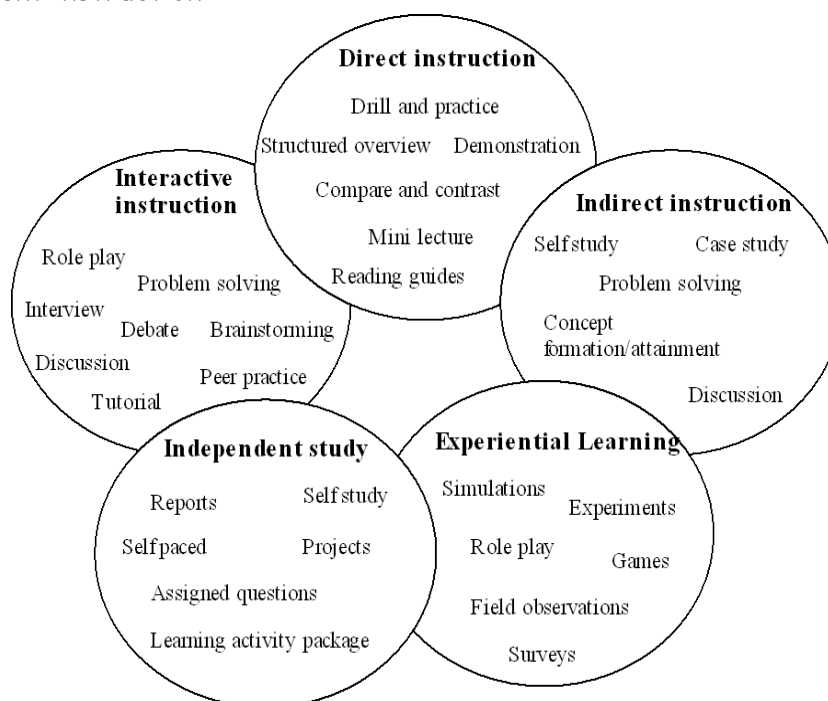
Direct instruction

Drill and practice

Structured overview

Demonstration

Compare and contrast

Mini lecture

Reading guides

Interactive instruction

Role play

Problem solving

Interview

Debate

Brainstorming

Discussion

Peer practice

Tutorial

Indirect instruction

Self study

Case study

Problem solving

Concept formation/attainment

Discussion

Independent study

Reports

Self study

Self paced

Projects

Assigned questions

Learning activity package

Experiential Learning

Simulations

Experiments

Role play

Games

Field observations

Surveys